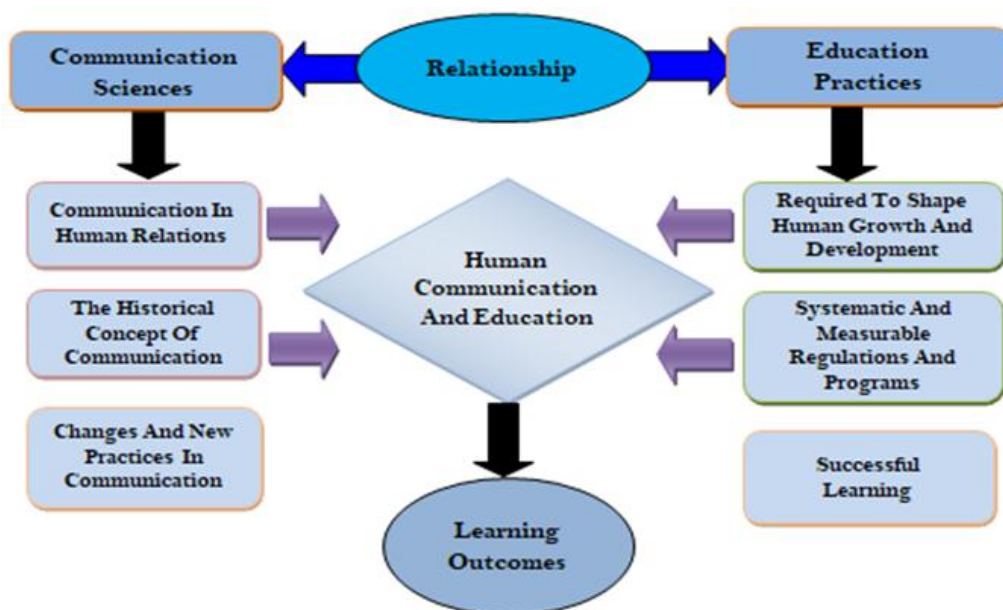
Communication Sciences

Relationship

Education Practices

Communication In Human Relations

The Historical Concept Of Communication

Changes And New Practices In Communication

Human Communication And Education

Required To Shape Human Growth And Development

Systematic And Measurable Regulations And Programs

Successful Learning

Learning Outcomes